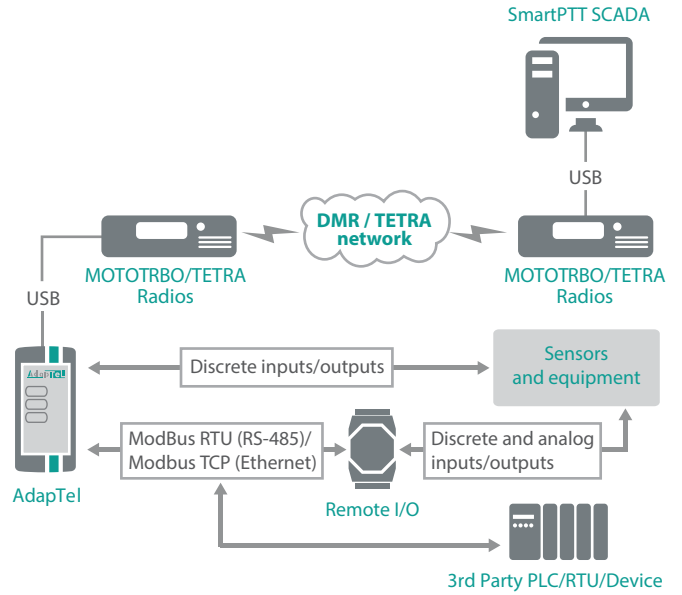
SmartPTT SCADA

USB

DMR / TETRA network

MOTOTRBO/TETRA Radios

MOTOTRBO/TETRA Radios

USB

AdapTel

Discrete inputs/outputs

Sensors and equipment

ModBus RTU (RS-485)/ Modbus TCP (Ethernet)

Discrete and analog inputs/outputs

AdapTel

Remote I/O

3rd Party PLC/RTU/Device